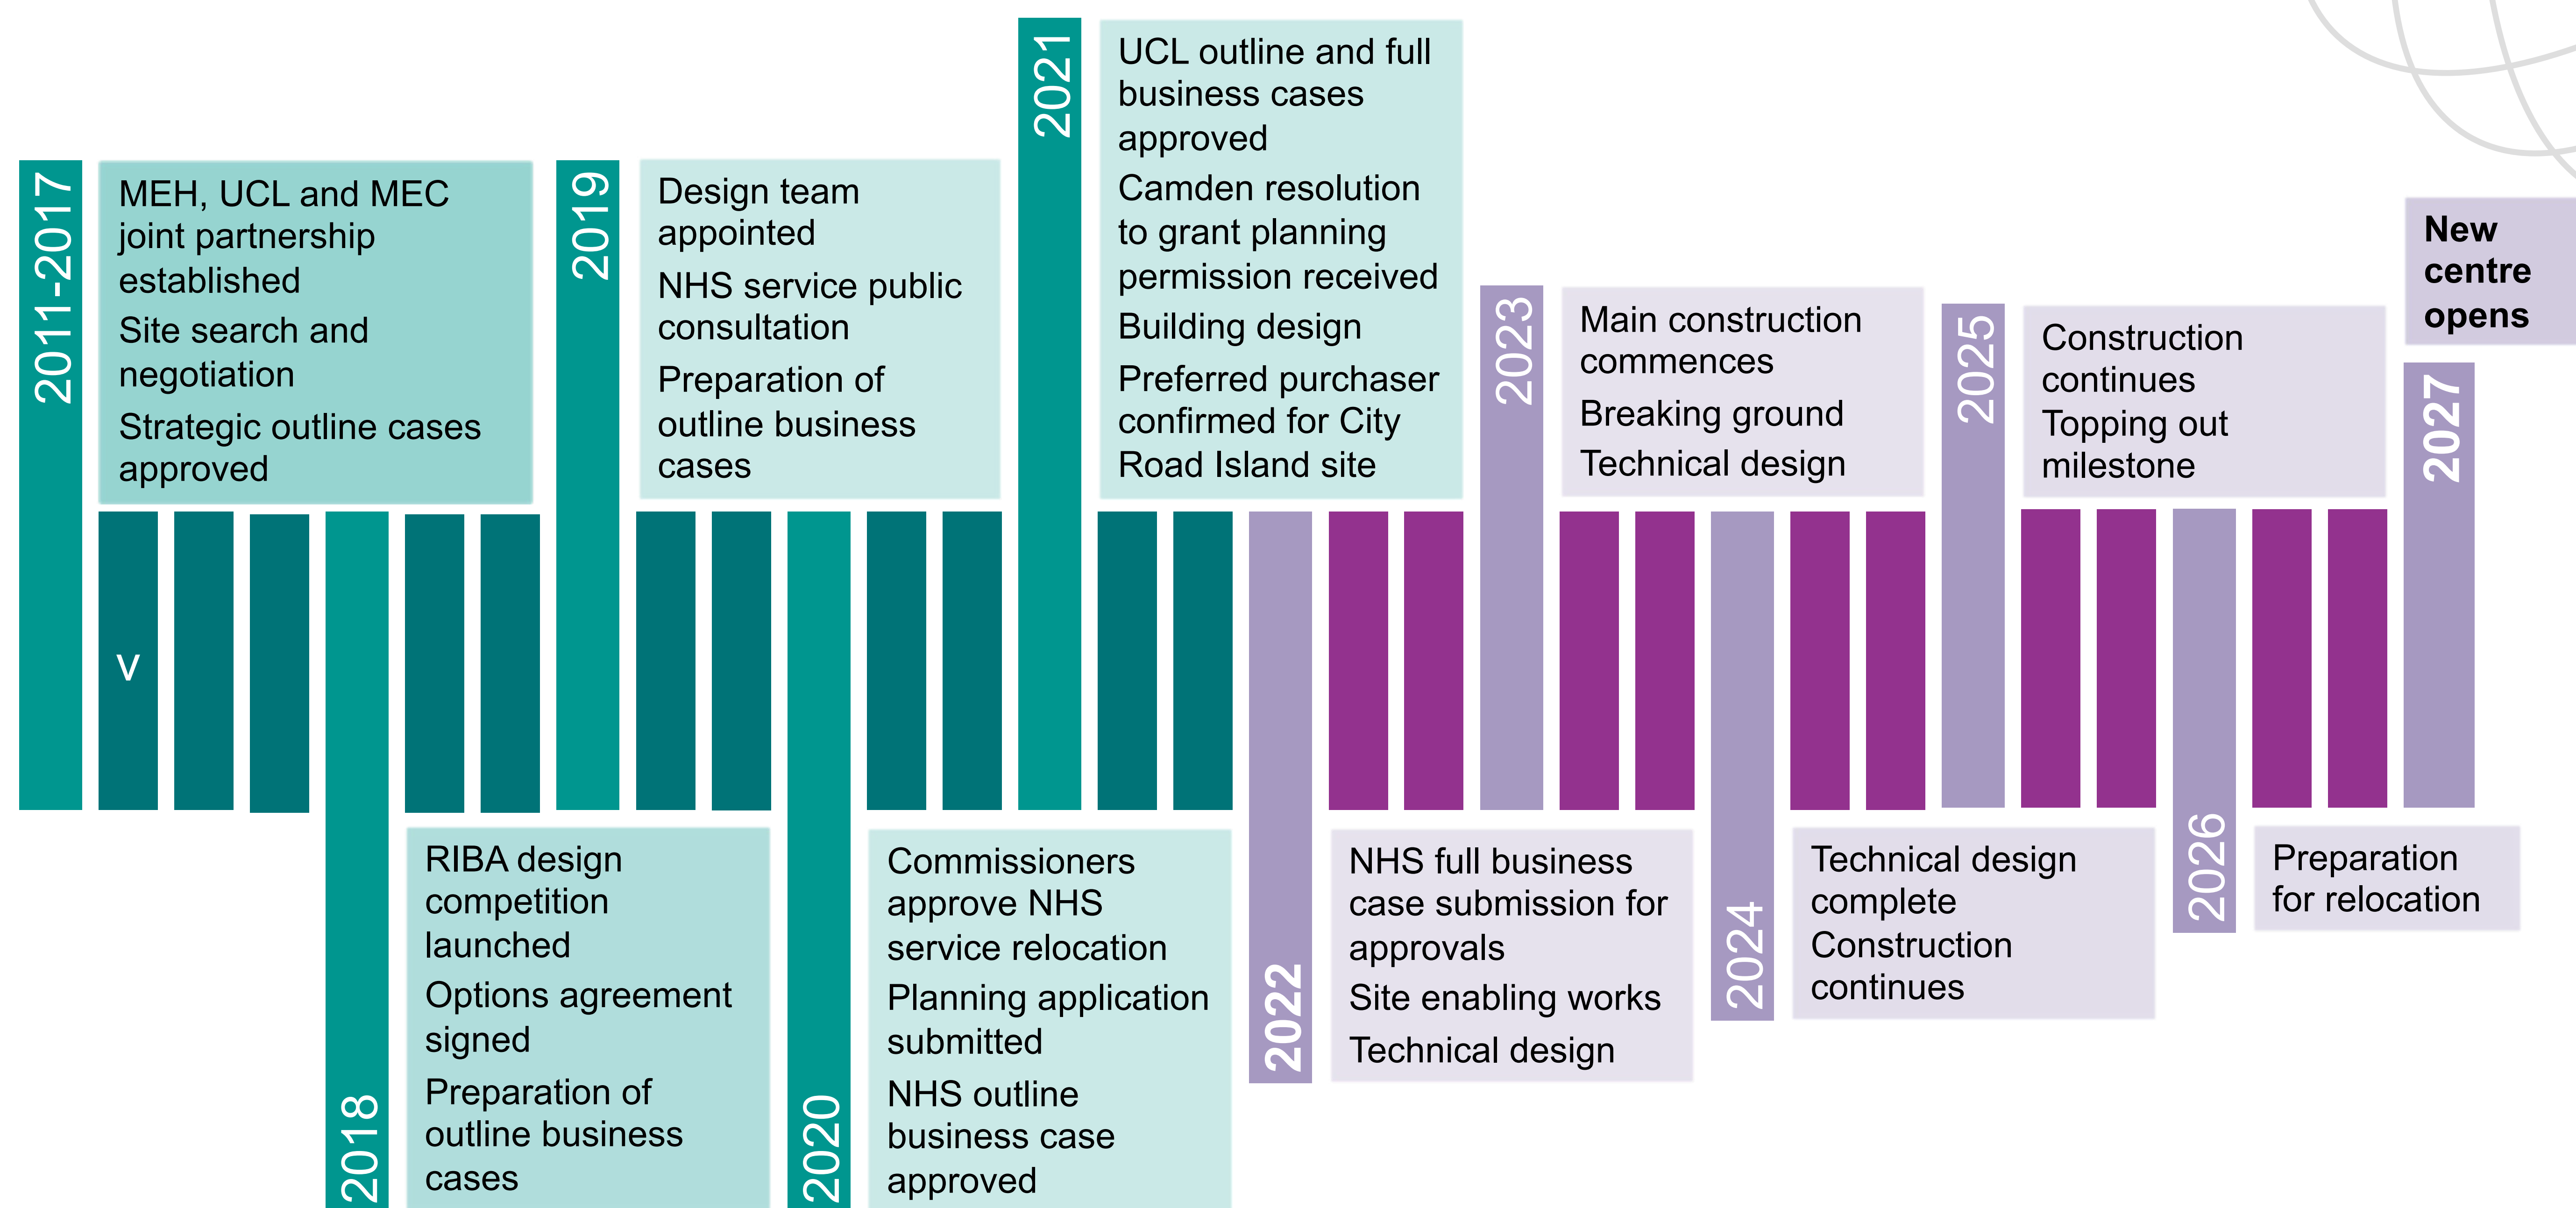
2011-2017

MEH, UCL and MEC joint partnership established

Site search and negotiation

Strategic outline cases approved

V

2018

RIBA design competition launched

Options agreement signed

Preparation of outline business cases

2019

Design team appointed

NHS service public consultation

Preparation of outline business cases

2020

Commissioners approve NHS service relocation

Planning application submitted

NHS outline business case approved

2021

UCL outline and full business cases approved

Camden resolution to grant planning permission received

Building design

Preferred purchaser confirmed for City Road Island site

2022

NHS full business case submission for approvals

Site enabling works

Technical design

2023

Main construction commences

Breaking ground

Technical design

2024

Technical design complete

Construction continues

2025

Construction continues

Topping out milestone

2026

Preparation for relocation

2027

New centre opens